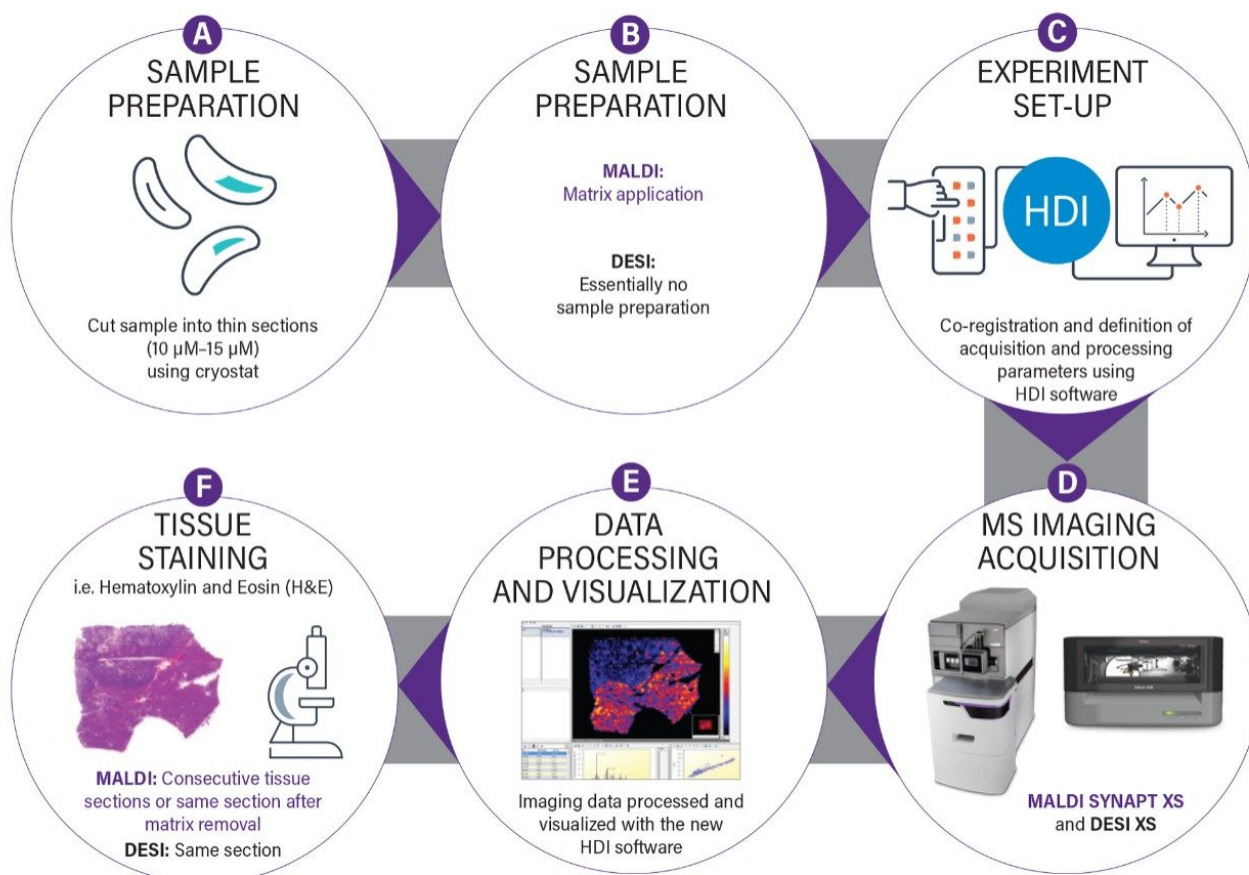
A
SAMPLE PREPARATION

Cut sample into thin sections (10 µM–15 µM) using cryostat

B
SAMPLE PREPARATION

MALDI:
Matrix application

DESI:
Essentially no sample preparation

C
EXPERIMENT SET-UP

HDI

Co-registration and definition of acquisition and processing parameters using HDI software

D
MS IMAGING ACQUISITION

MALDI SYNAPT XS and DESI XS

E
DATA PROCESSING AND VISUALIZATION

Imaging data processed and visualized with the new HDI software

F
TISSUE STAINING
i.e. Hematoxylin and Eosin (H&E)

MALDI: Consecutive tissue sections or same section after matrix removal
DESI: Same section